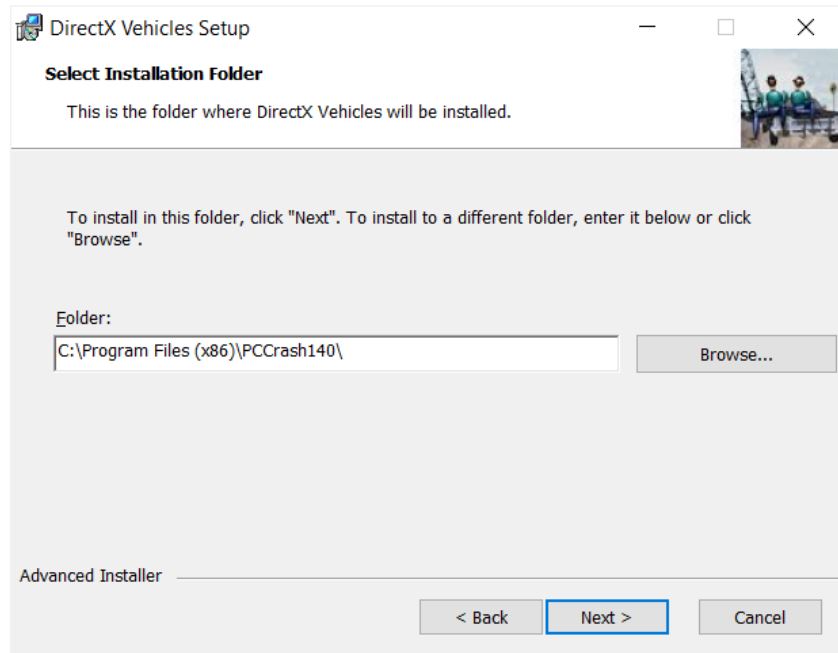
DirectX Vehicles Setup

Select Installation Folder

This is the folder where DirectX Vehicles will be installed.

To install in this folder, click "Next". To install to a different folder, enter it below or click "Browse".

Folder:

C:\Program Files (x86)\PCCrash140\

Browse...

Advanced Installer

< Back

Next >

Cancel